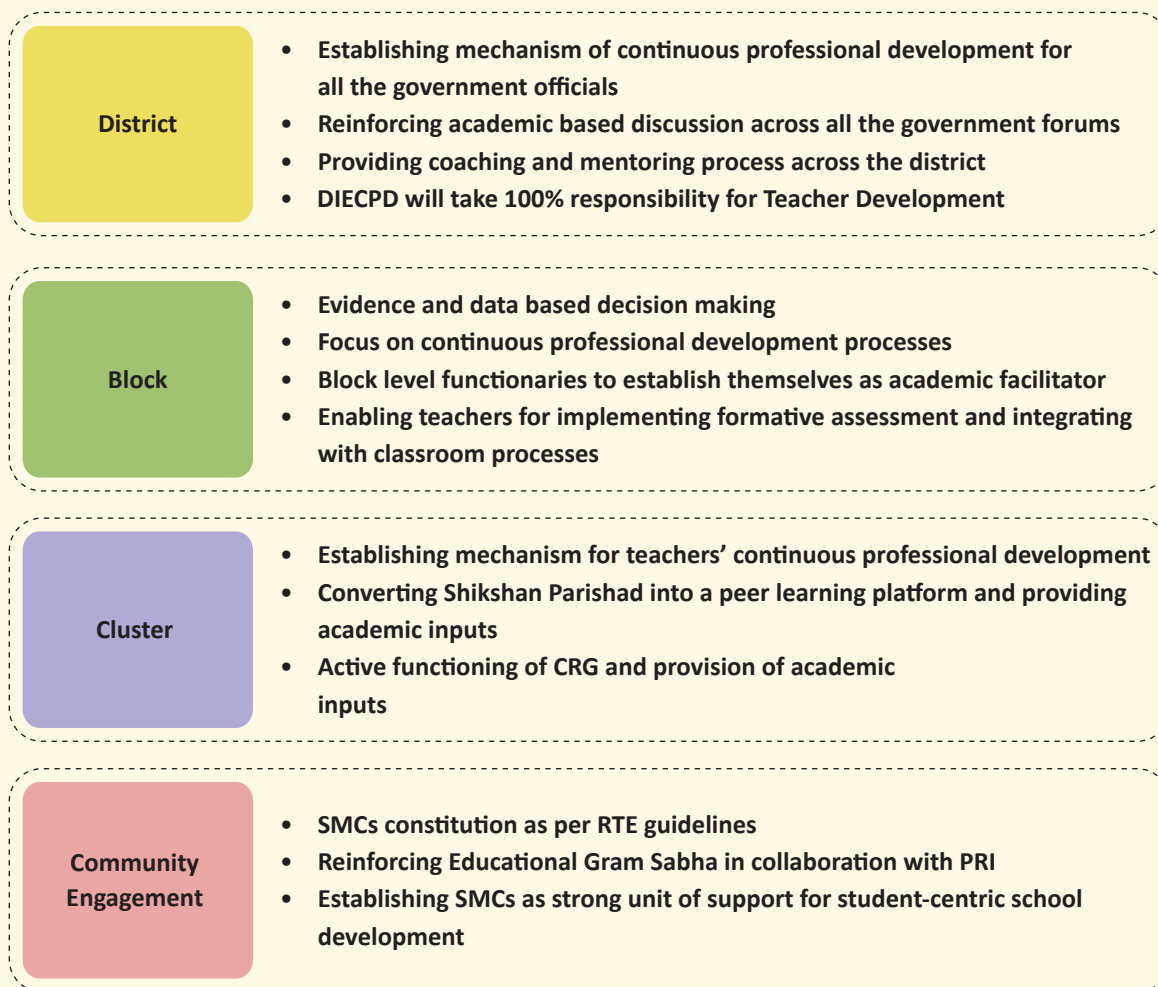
District

- Establishing mechanism of continuous professional development for all the government officials
- Reinforcing academic based discussion across all the government forums
- Providing coaching and mentoring process across the district
- DIECPD will take 100% responsibility for Teacher Development

Block

- Evidence and data based decision making
- Focus on continuous professional development processes
- Block level functionaries to establish themselves as academic facilitator
- Enabling teachers for implementing formative assessment and integrating with classroom processes

Cluster

- Establishing mechanism for teachers' continuous professional development
- Converting Shikshan Parishad into a peer learning platform and providing academic inputs
- Active functioning of CRG and provision of academic inputs

Community Engagement

- SMCs constitution as per RTE guidelines
- Reinforcing Educational Gram Sabha in collaboration with PRI
- Establishing SMCs as strong unit of support for student-centric school development